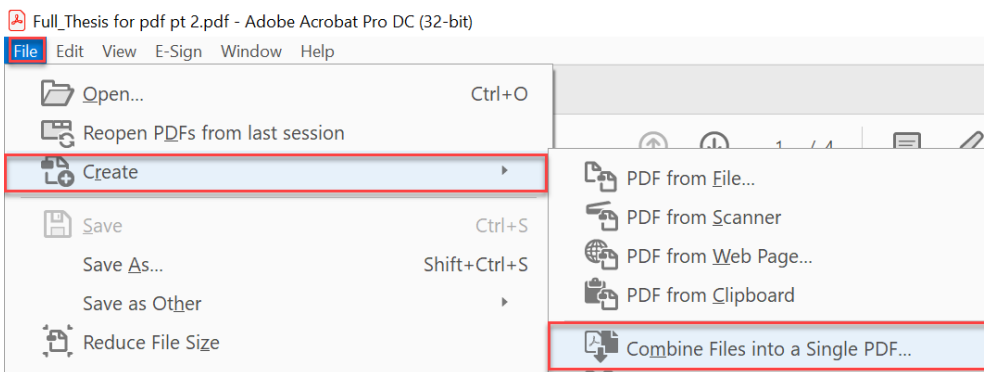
Full_Thesis for pdf pt 2.pdf - Adobe Acrobat Pro DC (32-bit)

File Edit View E-Sign Window Help

Open... Ctrl+O
Reopen PDFs from last session
Create
Save Ctrl+S
Save As... Shift+Ctrl+S
Save as Other
Reduce File Size

1 / 4

PDF from File...
PDF from Scanner
PDF from Web Page...
PDF from Clipboard
Combine Files into a Single PDF...